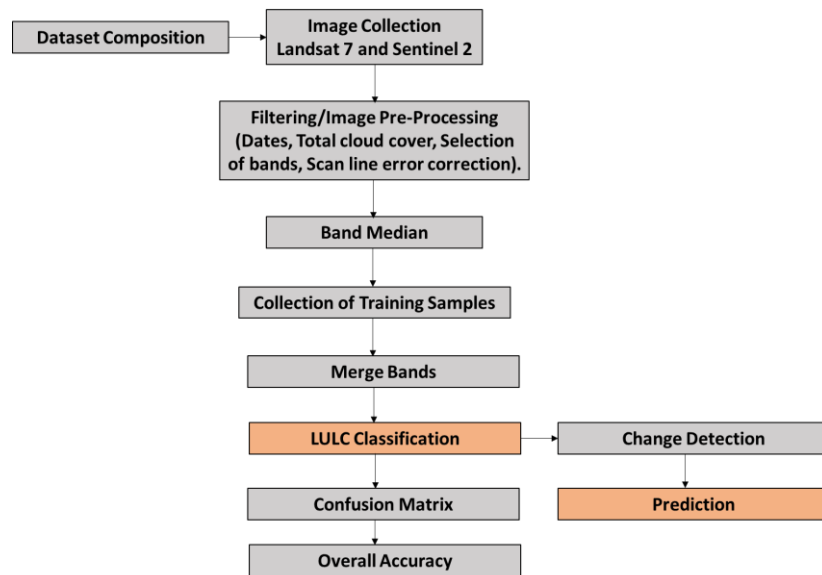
Dataset Composition

Image Collection
Landsat 7 and Sentinel 2

Filtering/Image Pre-Processing
(Dates, Total cloud cover, Selection of bands, Scan line error correction).

Band Median

Collection of Training Samples

Merge Bands

LULC Classification

Change Detection

Confusion Matrix

Prediction

Overall Accuracy